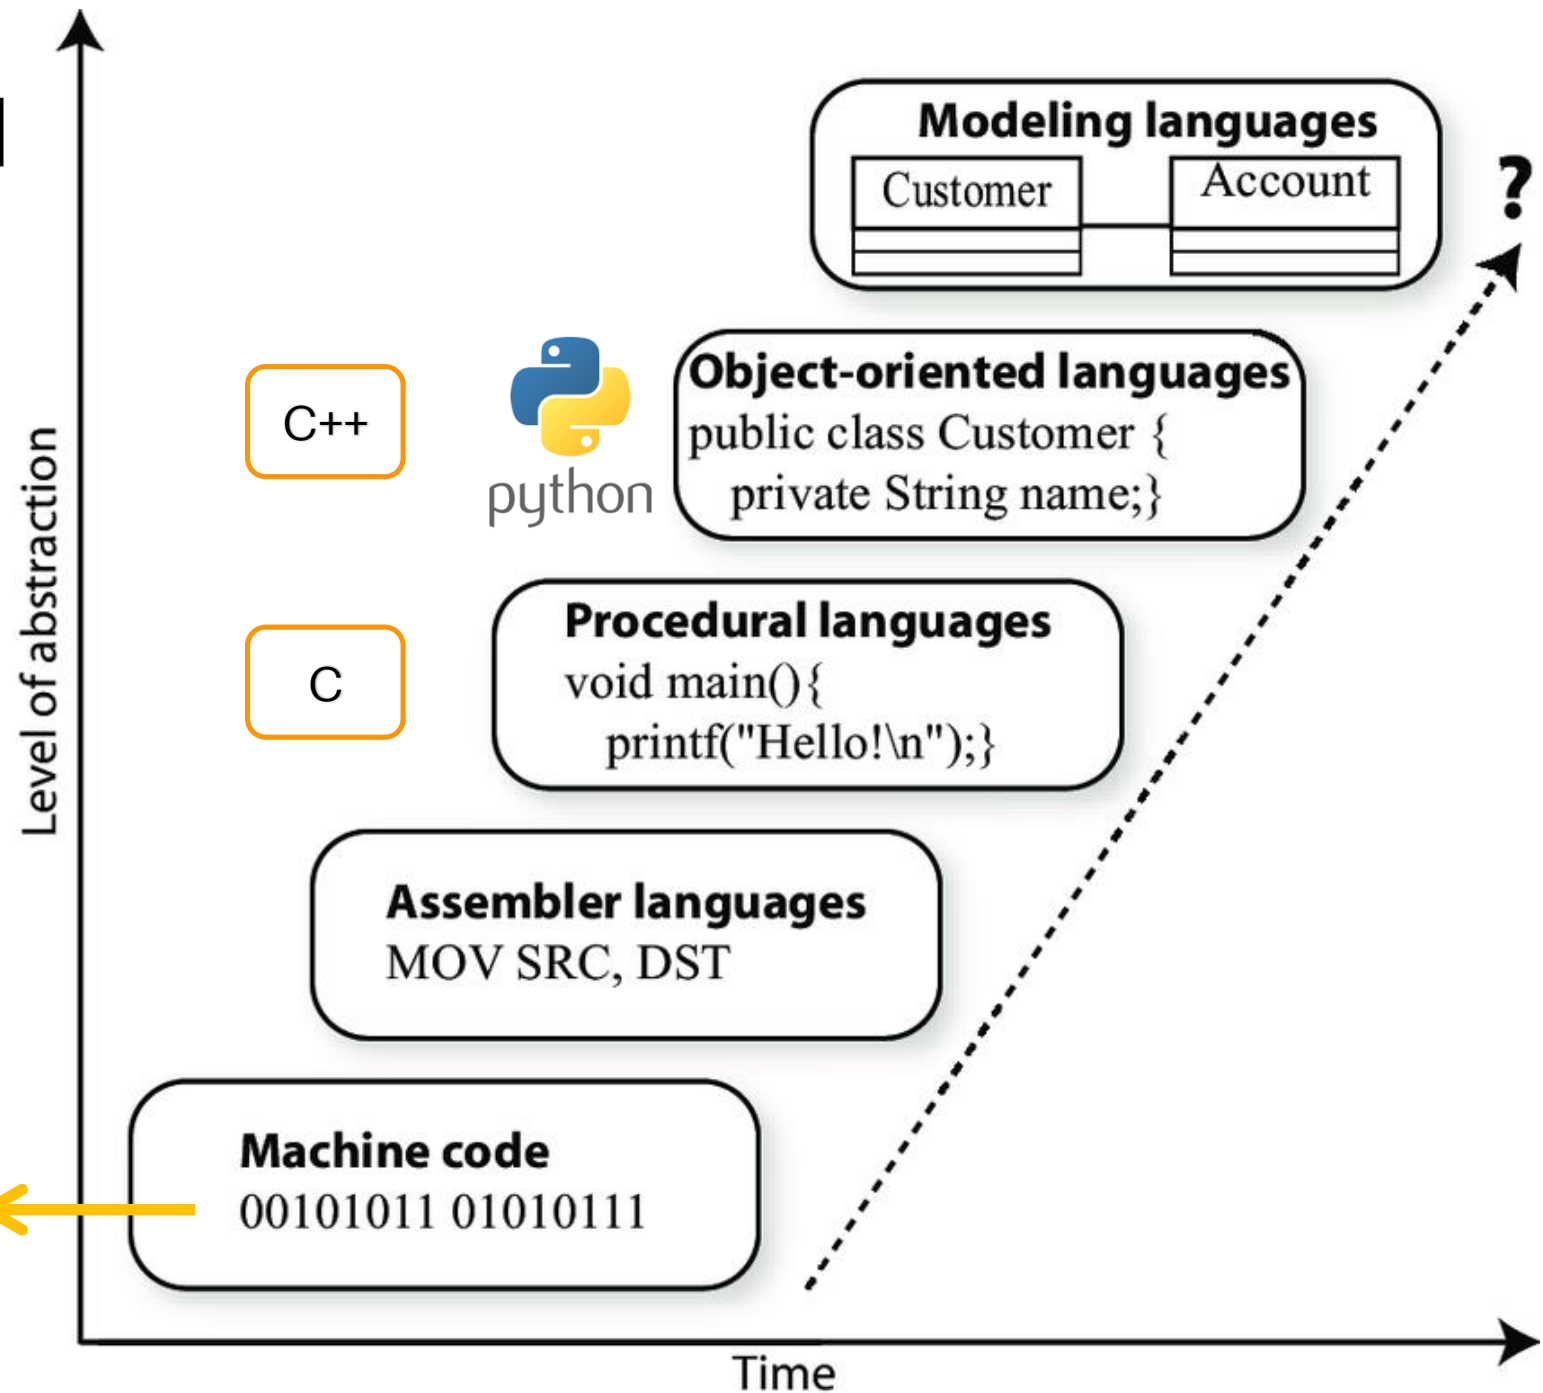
Level of abstraction

Modeling languages
Customer
Account

?

C++

python

Object-oriented languages
public class Customer {
private String name;}

C

Procedural languages
void main(){
printf("Hello!\n");}

Assembler languages
MOV SRC, DST

Machine code
00101011 01010111

Time